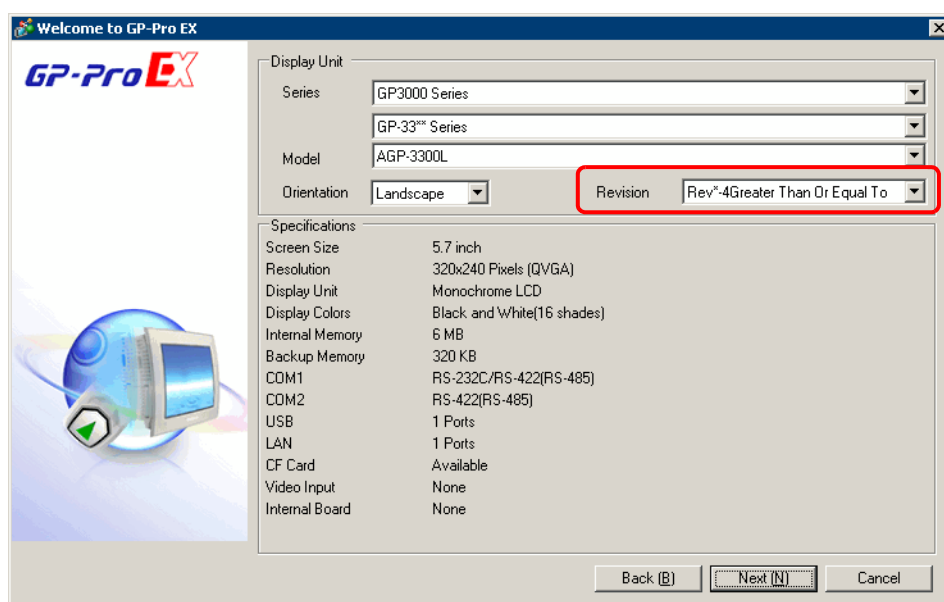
Welcome to GP-Pro EX

GP-Pro EX

Display Unit

Series GP3000 Series

GP-33** Series

Model AGP-3300L

Orientation Landscape

Revision Rev*-4Greater Than Or Equal To

Specifications

| | |
|---|---|
| Screen Size | 5.7 inch |
| Resolution | 320x240 Pixels (QVGA) |
| Display Unit | Monochrome LCD |
| Display Colors | Black and White(16 shades) |
| Internal Memory | 6 MB |
| Backup Memory | 320 KB |
| COM1 | RS-232C/RS-422(RS-485) |
| COM2 | RS-422(RS-485) |
| USB | 1 Ports |
| LAN | 1 Ports |
| CF Card | Available |
| Video Input | None |
| Internal Board | None |

Back (B) Next (N) Cancel